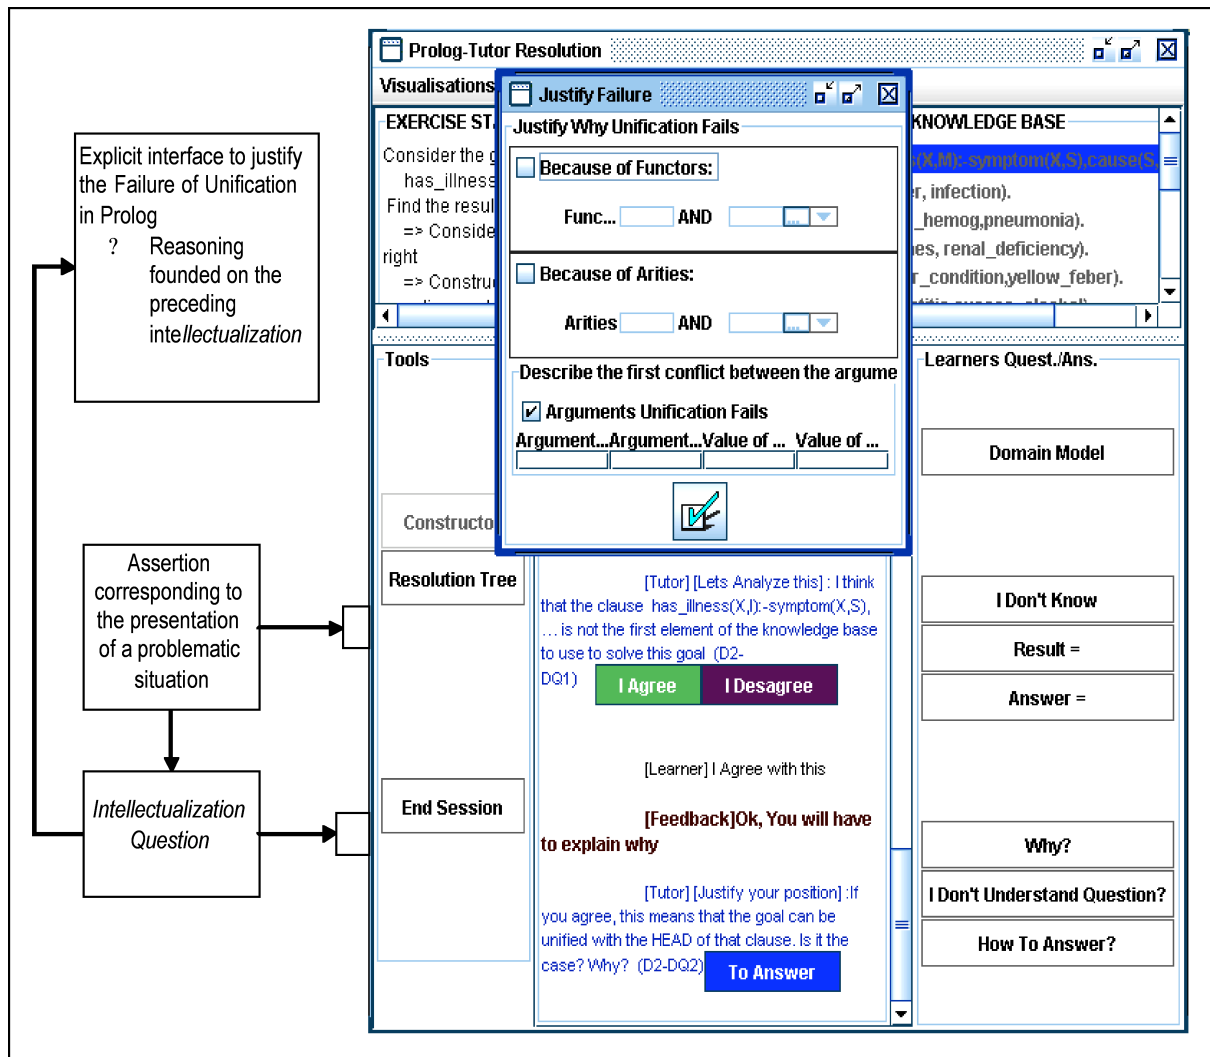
Explicit interface to justify the Failure of Unification in Prolog

? Reasoning founded on the preceding intellectualization

Assertion corresponding to the presentation of a problematic situation

Intellectualization Question

Prolog-Tutor Resolution

Visualisations

EXERCISE ST

Consider the g
has_illness
Find the resul
=> Conside
right
=> Constru

KNOWLEDGE BASE

s(X,M):-symptom(X,S),cause(S,
r, infection).
_hemog,pneumonia).
es, renal_deficiency).
r_condition,yellow_feber).

Justify Failure

Justify Why Unification Fails

Because of Functors:

Func... AND

Because of Arities:

Arities AND

Describe the first conflict between the argume

Arguments Unification Fails

Argument... Argument... Value of ... Value of ...

Tools

Constructo

Resolution Tree

End Session

[Tutor] [Lets Analyze this] : I think that the clause has_illness(X,I):-symptom(X,S), ... is not the first element of the knowledge base to use to solve this goal (D2-DQ1)

I Agree

I Desagree

[Learner] I Agree with this

[Feedback]Ok, You will have to explain why

[Tutor] [Justify your position] :If you agree, this means that the goal can be unified with the HEAD of that clause. Is it the case? Why? (D2-DQ2)

To Answer

Learners Quest./Ans.

Domain Model

I Don't Know

Result =

Answer =

Why?

I Don't Understand Question?

How To Answer?